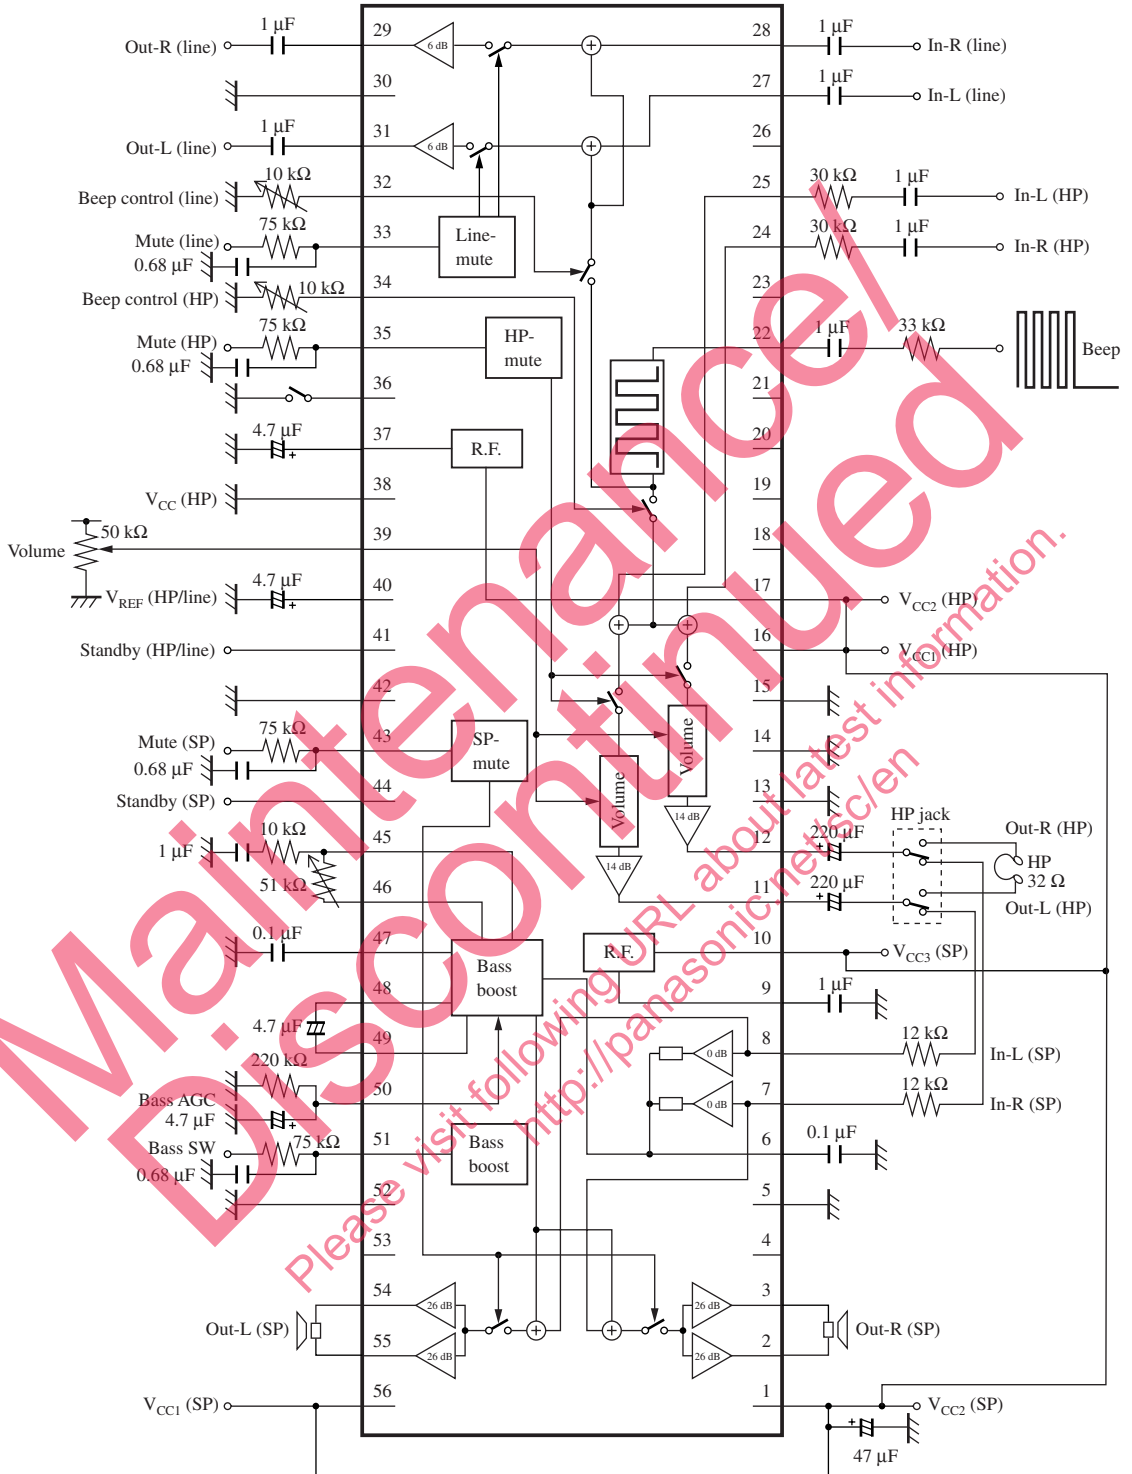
Maintenance/
Discontinued
Please visit following URL about latest information.
http://panasonic.net/sc/en

Out-R (line) 1 μF 29 6 dB 28 1 μF In-R (line)
30 27 1 μF In-L (line)
Out-L (line) 1 μF 31 6 dB 26
Beep control (line) 10 kΩ 32 25 30 kΩ 1 μF In-L (HP)
Mute (line) 75 kΩ 0.68 μF 33 Line-mute 24 30 kΩ 1 μF In-R (HP)
Beep control (HP) 10 kΩ 34 23
Mute (HP) 75 kΩ 0.68 μF 35 HP-mute 22 1 μF 33 kΩ Beep
36 21
4.7 μF 37 R.F. 20
$V_{CC}$ (HP) 38 19
Volume 50 kΩ 39 18
$V_{REF}$ (HP/line) 4.7 μF 40 17 $V_{CC2}$ (HP)
Standby (HP/line) 41 16 $V_{CC1}$ (HP)
42 15
Mute (SP) 75 kΩ 0.68 μF 43 SP-mute 14 Volume
Standby (SP) 44 13 Volume
1 μF 10 kΩ 45 14 dB 12 220 μF HP jack Out-R (HP)
51 kΩ 46 14 dB 11 220 μF HP 32 Ω Out-L (HP)
0.1 μF 47 R.F. 10 $V_{CC3}$ (SP)
48 Bass boost 9 1 μF
4.7 μF 49 8 0 dB 12 kΩ In-L (SP)
220 kΩ Bass AGC 4.7 μF 50 7 0 dB 12 kΩ In-R (SP)
Bass SW 75 kΩ 0.68 μF 51 Bass boost 6 0.1 μF
52 5
53 4
54 26 dB 3 26 dB
Out-L (SP) 55 26 dB 2 26 dB Out-R (SP)
$V_{CC1}$ (SP) 56 1 $V_{CC2}$ (SP)
47 μF